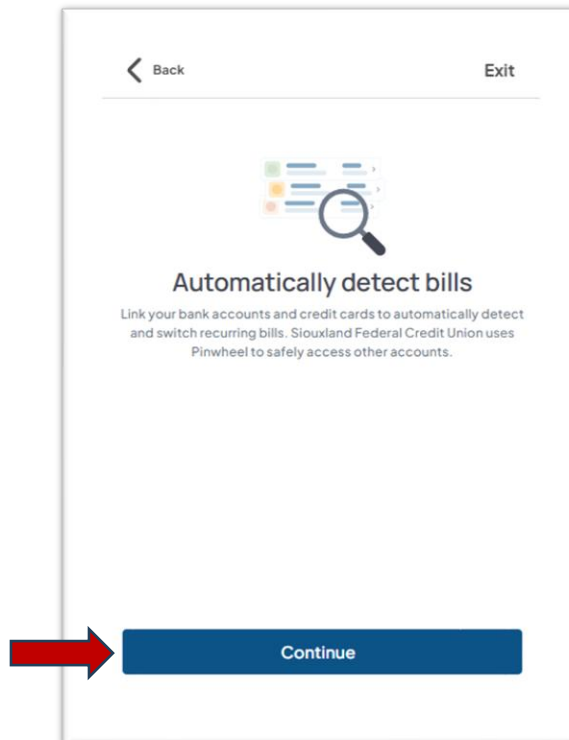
Back

Exit

Automatically detect bills

Link your bank accounts and credit cards to automatically detect and switch recurring bills. Siouxland Federal Credit Union uses Pinwheel to safely access other accounts.

Continue